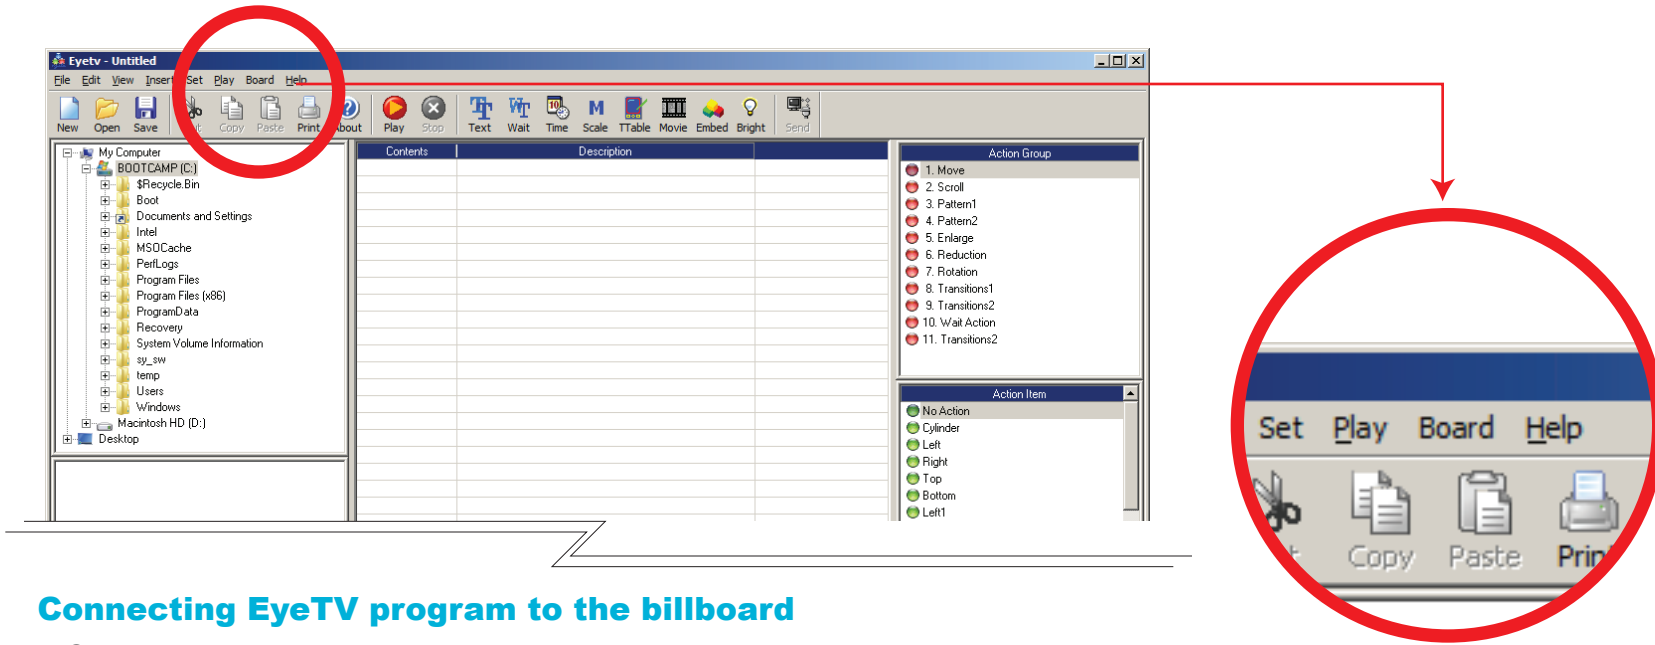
Eyetv - Untitled

File Edit View Insert Set Play Board Help

New Open Save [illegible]t Copy Paste Print About Play Stop Text Wait Time Scale TTable Movie Embed Bright Send

My Computer
BOOTCAMP (C:)
$Recycle.Bin
Boot
Documents and Settings
Intel
MSOCache
PerfLogs
Program Files
Program Files (x86)
ProgramData
Recovery
System Volume Information
sy_sw
temp
Users
Windows
Macintosh HD (D:)
Desktop

| Contents | Description |
|---|---|

Action Group
1. Move
2. Scroll
3. Pattern1
4. Pattern2
5. Enlarge
6. Reduction
7. Rotation
8. Transitions1
9. Transitions2
10. Wait Action
11. Transitions2

Action Item
No Action
Cylinder
Left
Right
Top
Bottom
Left1

Set Play Board Help
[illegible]t Copy Paste Prin

Connecting EyeTV program to the billboard